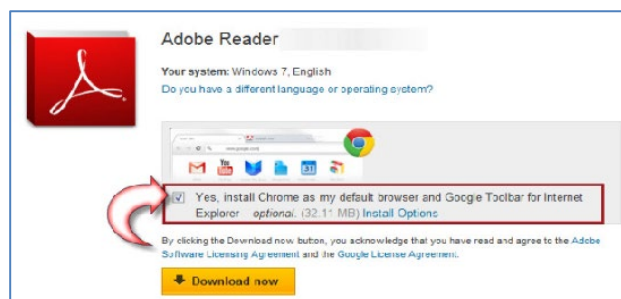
Adobe Reader

Your system: Windows 7, English
Do you have a different language or operating system?

Yes, install Chrome as my default browser and Google Toolbar for Internet Explorer - optional. (32.1 MB) Install Options

By clicking the Download now button, you acknowledge that you have read and agree to the Adobe Software Licensing Agreement and the Google License Agreement.

Download now